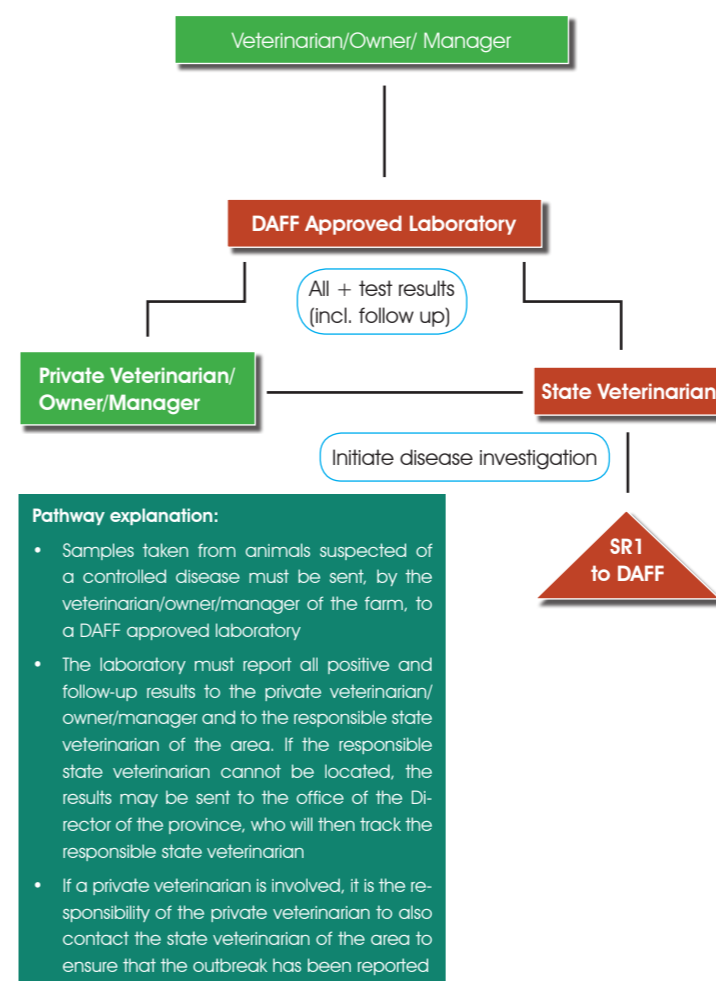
Veterinarian/Owner/ Manager

DAFF Approved Laboratory

All + test results (incl. follow up)

Private Veterinarian/ Owner/Manager

State Veterinarian

Initiate disease investigation

SR1 to DAFF

Pathway explanation:

• Samples taken from animals suspected of a controlled disease must be sent, by the veterinarian/owner/manager of the farm, to a DAFF approved laboratory

• The laboratory must report all positive and follow-up results to the private veterinarian/ owner/manager and to the responsible state veterinarian of the area. If the responsible state veterinarian cannot be located, the results may be sent to the office of the Director of the province, who will then track the responsible state veterinarian

• If a private veterinarian is involved, it is the responsibility of the private veterinarian to also contact the state veterinarian of the area to ensure that the outbreak has been reported